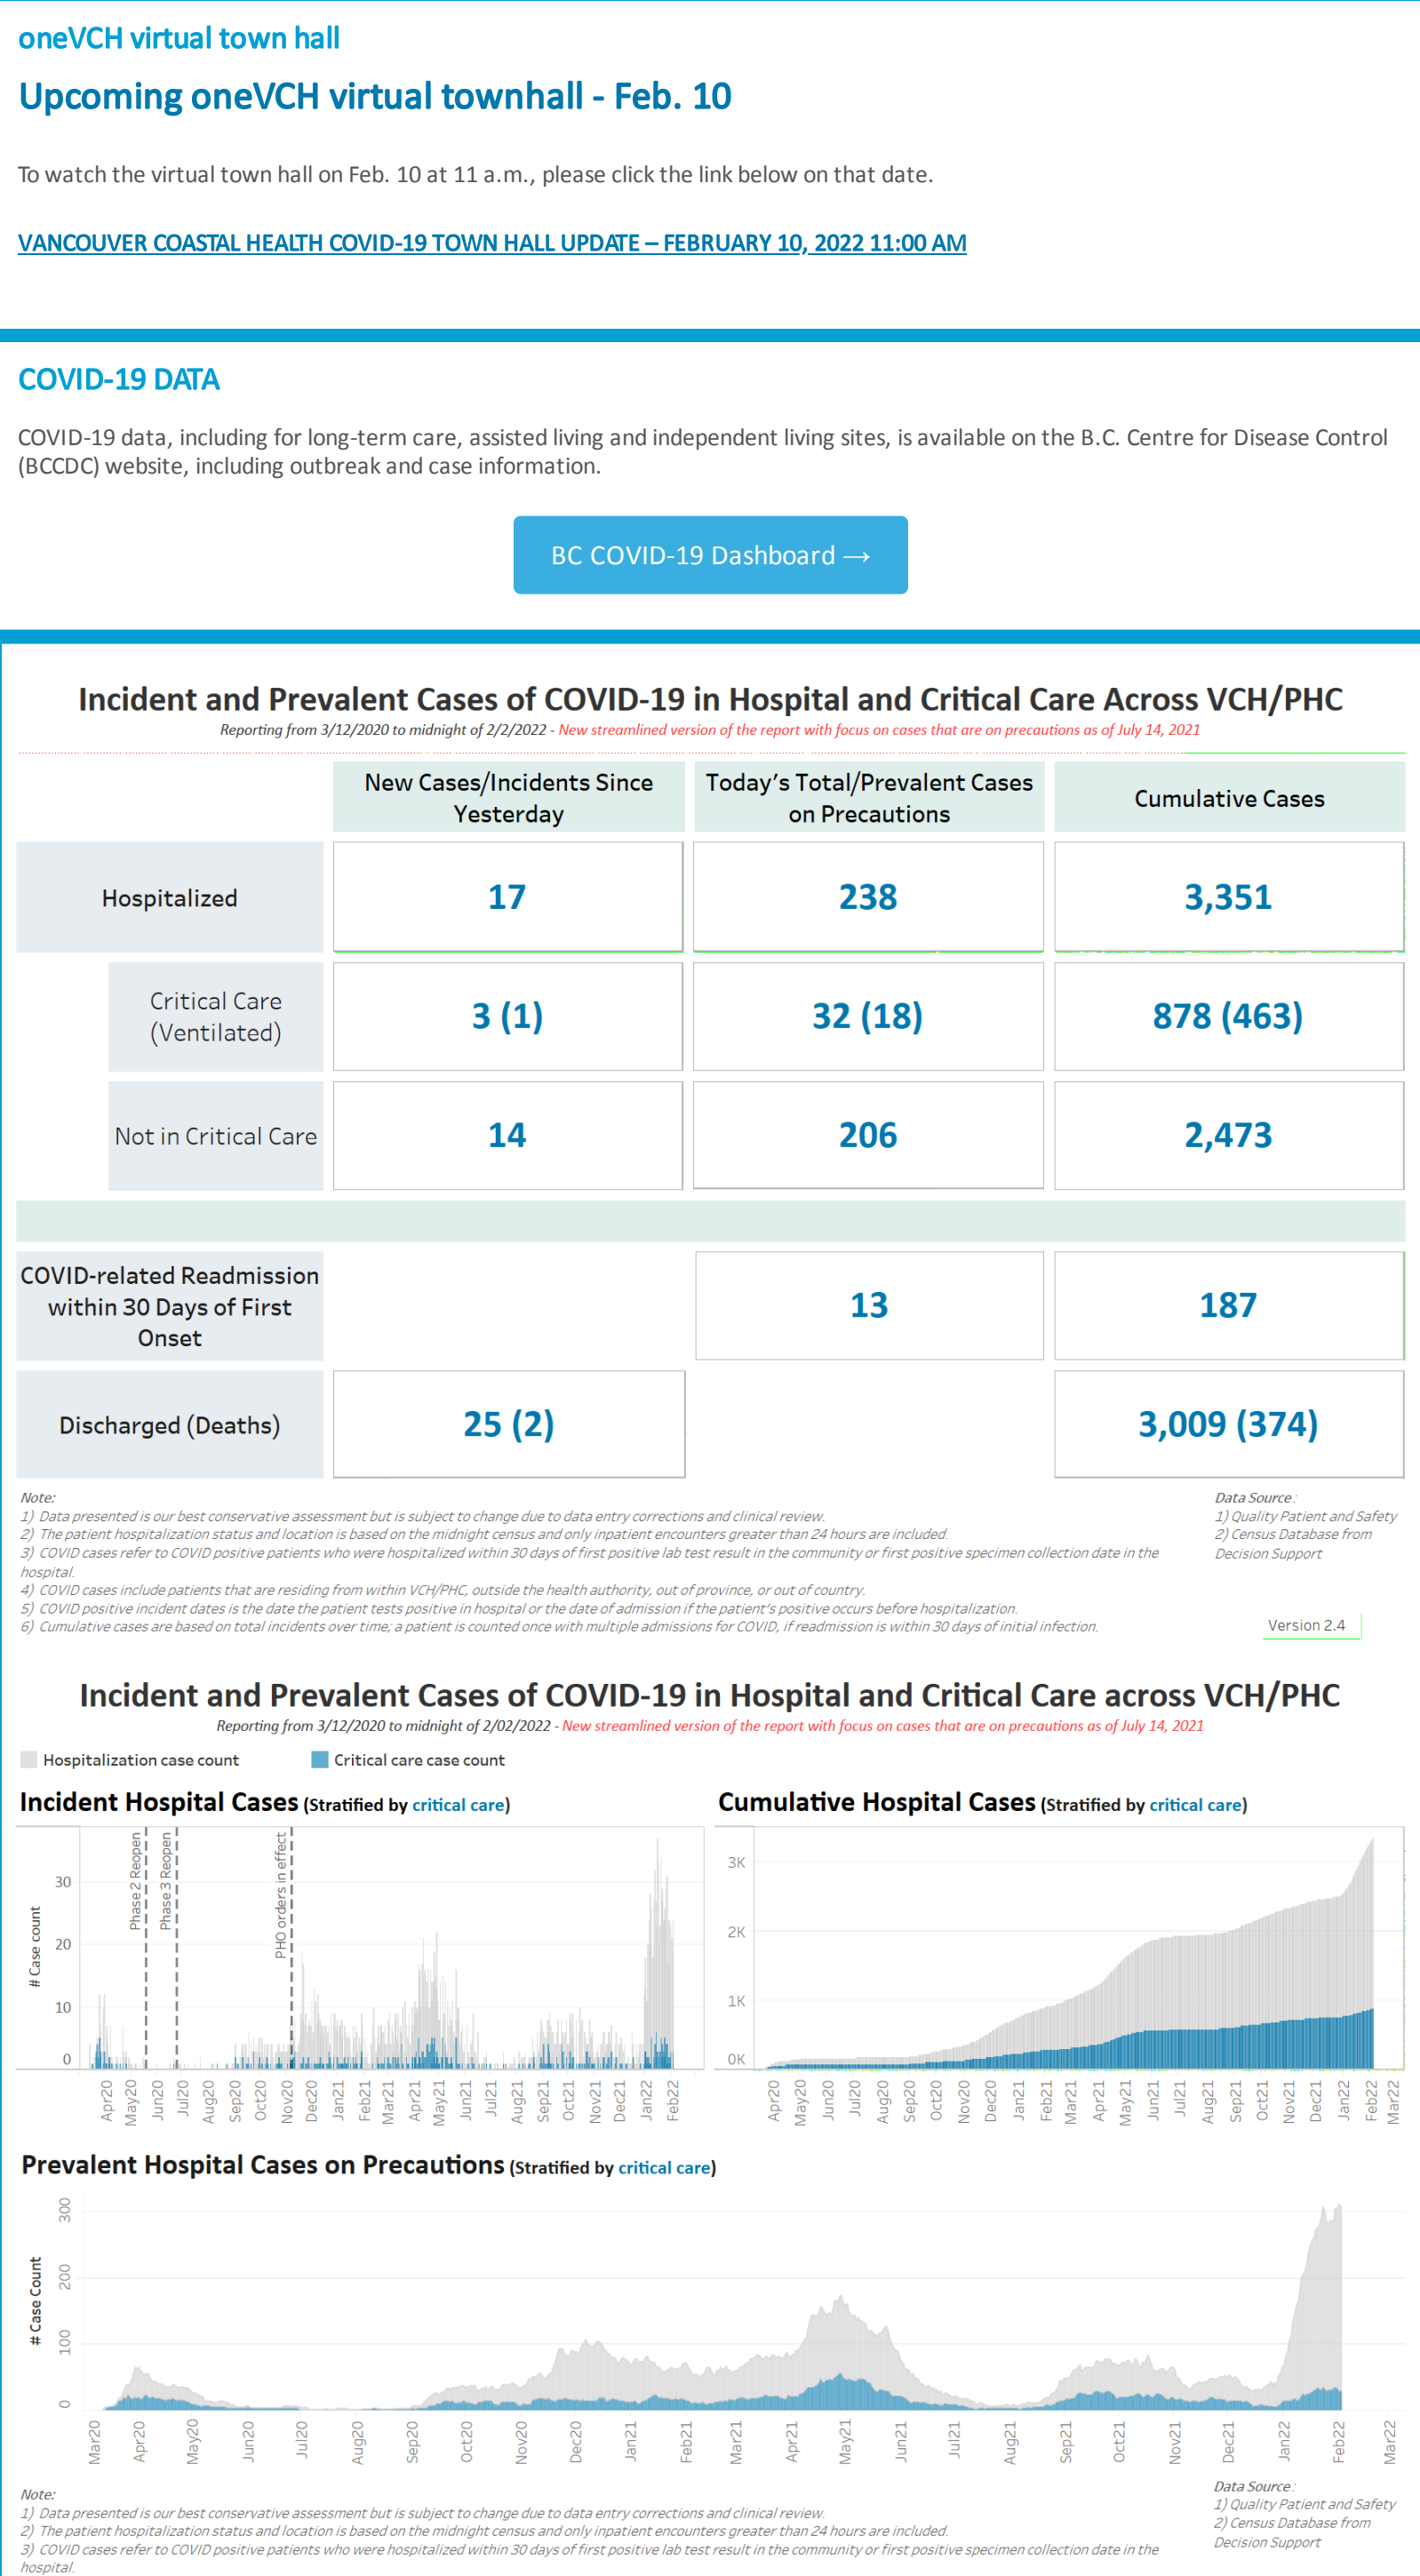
oneVCH virtual town hall

Upcoming oneVCH virtual townhall - Feb. 10

To watch the virtual town hall on Feb. 10 at 11 a.m., please click the link below on that date.

VANCOUVER COASTAL HEALTH COVID-19 TOWN HALL UPDATE – FEBRUARY 10, 2022 11:00 AM

COVID-19 DATA

COVID-19 data, including for long-term care, assisted living and independent living sites, is available on the B.C. Centre for Disease Control (BCCDC) website, including outbreak and case information.

BC COVID-19 Dashboard →

Incident and Prevalent Cases of COVID-19 in Hospital and Critical Care Across VCH/PHC

Reporting from 3/12/2020 to midnight of 2/2/2022 - New streamlined version of the report with focus on cases that are on precautions as of July 14, 2021

| | New Cases/Incidents Since Yesterday | Today's Total/Prevalent Cases on Precautions | Cumulative Cases |
|---|---|---|---|
| Hospitalized | 17 | 238 | 3,351 |
| Critical Care (Ventilated) | 3 (1) | 32 (18) | 878 (463) |
| Not in Critical Care | 14 | 206 | 2,473 |
| COVID-related Readmission within 30 Days of First Onset | | 13 | 187 |
| Discharged (Deaths) | 25 (2) | | 3,009 (374) |

Note:
1) Data presented is our best conservative assessment but is subject to change due to data entry corrections and clinical review.
2) The patient hospitalization status and location is based on the midnight census and only inpatient encounters greater than 24 hours are included.
3) COVID cases refer to COVID positive patients who were hospitalized within 30 days of first positive lab test result in the community or first positive specimen collection date in the hospital.
4) COVID cases include patients that are residing from within VCH/PHC, outside the health authority, out of province, or out of country.
5) COVID positive incident dates is the date the patient tests positive in hospital or the date of admission if the patient's positive occurs before hospitalization.
6) Cumulative cases are based on total incidents over time; a patient is counted once with multiple admissions for COVID, if readmission is within 30 days of initial infection.

Data Source:
1) Quality Patient and Safety
2) Census Database from Decision Support

Version 2.4

Incident and Prevalent Cases of COVID-19 in Hospital and Critical Care across VCH/PHC

Reporting from 3/12/2020 to midnight of 2/02/2022 - New streamlined version of the report with focus on cases that are on precautions as of July 14, 2021

Hospitalization case count
Critical care case count

Incident Hospital Cases (Stratified by critical care)

# Case count
30
20
10
0
Phase 2 Reopen
Phase 3 Reopen
PHO orders in effect
Apr20 May20 Jun20 Jul20 Aug20 Sep20 Oct20 Nov20 Dec20 Jan21 Feb21 Mar21 Apr21 May21 Jun21 Jul21 Aug21 Sep21 Oct21 Nov21 Dec21 Jan22 Feb22

Cumulative Hospital Cases (Stratified by critical care)

3K
2K
1K
0K
Apr20 May20 Jun20 Jul20 Aug20 Sep20 Oct20 Nov20 Dec20 Jan21 Feb21 Mar21 Apr21 May21 Jun21 Jul21 Aug21 Sep21 Oct21 Nov21 Dec21 Jan22 Feb22 Mar22

Prevalent Hospital Cases on Precautions (Stratified by critical care)

# Case Count
300
200
100
0
Mar20 Apr20 May20 Jun20 Jul20 Aug20 Sep20 Oct20 Nov20 Dec20 Jan21 Feb21 Mar21 Apr21 May21 Jun21 Jul21 Aug21 Sep21 Oct21 Nov21 Dec21 Jan22 Feb22 Mar22

Note:
1) Data presented is our best conservative assessment but is subject to change due to data entry corrections and clinical review.
2) The patient hospitalization status and location is based on the midnight census and only inpatient encounters greater than 24 hours are included.
3) COVID cases refer to COVID positive patients who were hospitalized within 30 days of first positive lab test result in the community or first positive specimen collection date in the hospital.

Data Source:
1) Quality Patient and Safety
2) Census Database from Decision Support